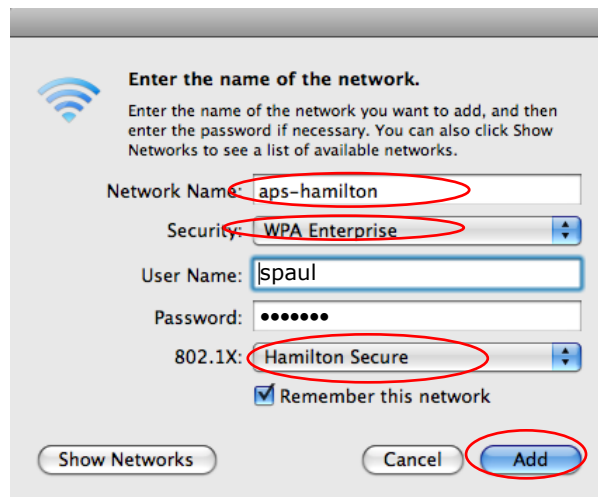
Enter the name of the network.

Enter the name of the network you want to add, and then enter the password if necessary. You can also click Show Networks to see a list of available networks.

Network Name: aps-hamilton

Security: WPA Enterprise

User Name: spaul

Password: •••••••

802.1X: Hamilton Secure

Remember this network

Show Networks

Cancel

Add